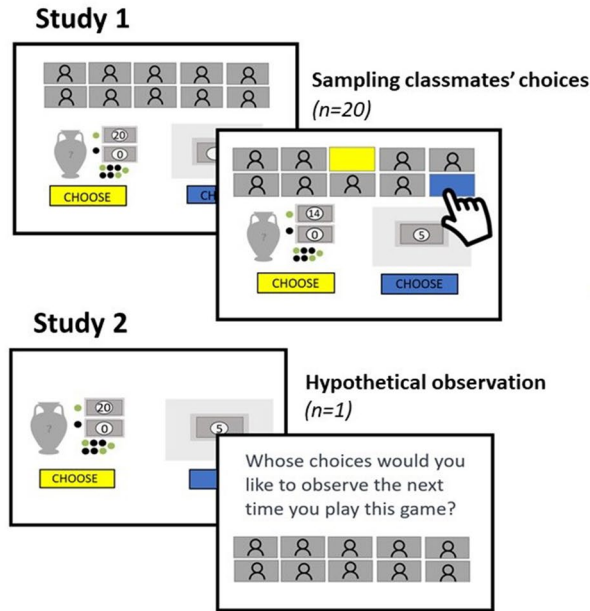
Study 1

Sampling classmates' choices
(n=20)

20
0
CHOOSE
CH

14
0
5
CHOOSE
CHOOSE

Study 2

Hypothetical observation
(n=1)

20
0
5
CHOOSE

Whose choices would you like to observe the next time you play this game?